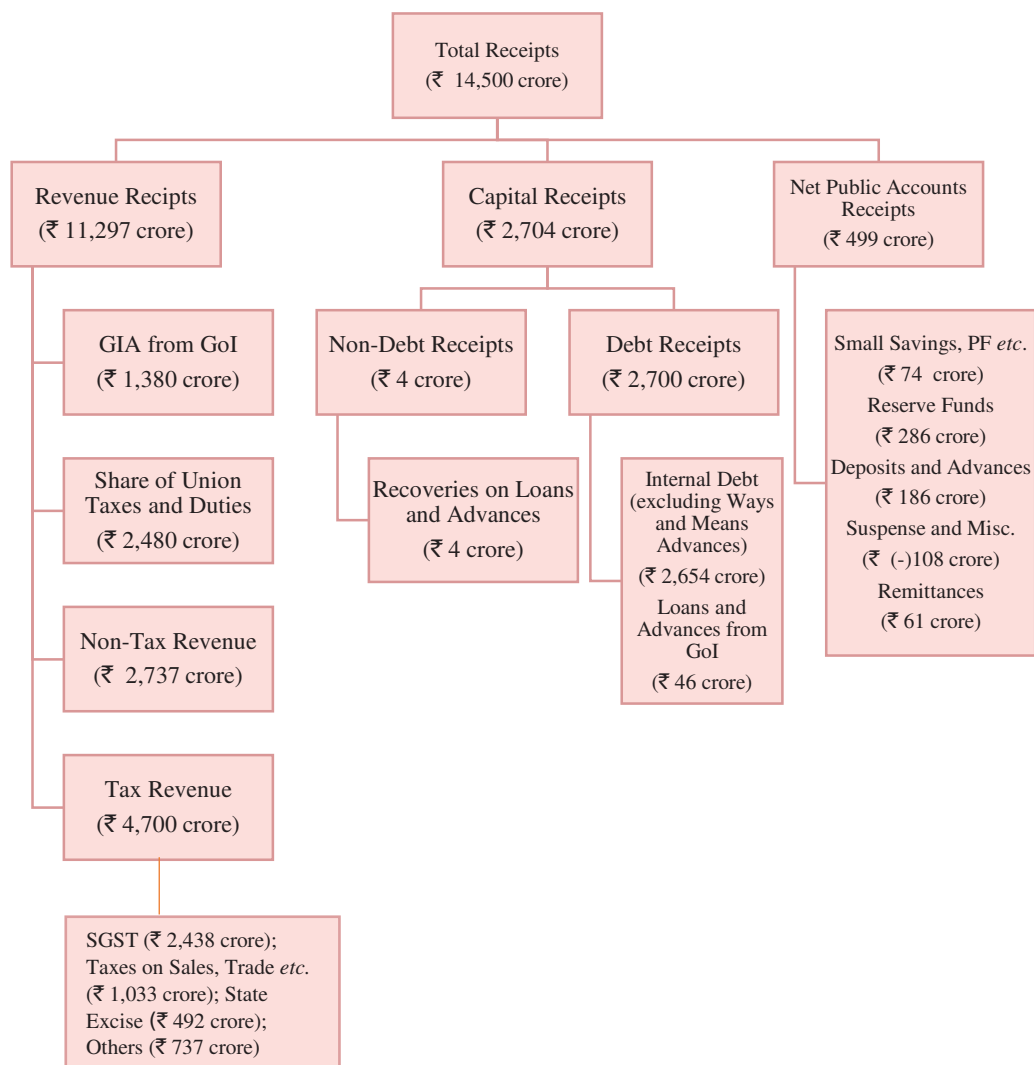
Total Receipts
(₹ 14,500 crore)

Revenue Recipts
(₹ 11,297 crore)

Capital Receipts
(₹ 2,704 crore)

Net Public Accounts Receipts
(₹ 499 crore)

GIA from GoI
(₹ 1,380 crore)

Share of Union Taxes and Duties
(₹ 2,480 crore)

Non-Tax Revenue
(₹ 2,737 crore)

Tax Revenue
(₹ 4,700 crore)

SGST (₹ 2,438 crore); Taxes on Sales, Trade *etc.* (₹ 1,033 crore); State Excise (₹ 492 crore); Others (₹ 737 crore)

Non-Debt Receipts
(₹ 4 crore)

Recoveries on Loans and Advances
(₹ 4 crore)

Debt Receipts
(₹ 2,700 crore)

Internal Debt (excluding Ways and Means Advances)
(₹ 2,654 crore)
Loans and Advances from GoI
(₹ 46 crore)

Small Savings, PF *etc.*
(₹ 74 crore)
Reserve Funds
(₹ 286 crore)
Deposits and Advances
(₹ 186 crore)
Suspense and Misc.
(₹ (-)108 crore)
Remittances
(₹ 61 crore)